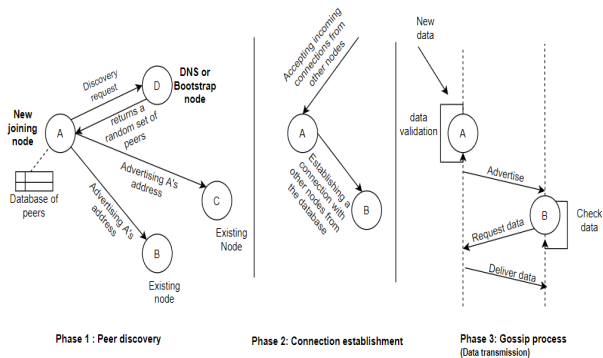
New joining node

A

Discovery request

D

DNS or Bootstrap node

returns a random set of peers

Advertising A's address

C

Existing Node

Advertising A's address

B

Existing node

Database of peers

Phase 1 : Peer discovery

Accepting incoming connections from other nodes

A

Establishing a connection with other nodes from the database

B

Phase 2: Connection establishment

New data

data validation

A

Advertise

B

Check data

Request data

Deliver data

Phase 3: Gossip process
(Data transmission)